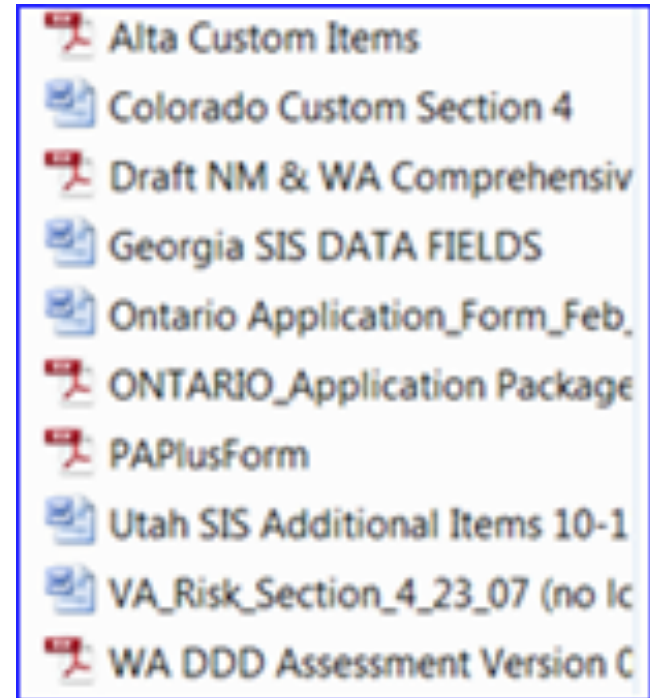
Alta Custom Items
Colorado Custom Section 4
Draft NM & WA Comprehensiv
Georgia SIS DATA FIELDS
Ontario Application_Form_Feb_
ONTARIO_Application Package
PAPlusForm
Utah SIS Additional Items 10-1
VA_Risk_Section_4_23_07 (no lc
WA DDD Assessment Version C